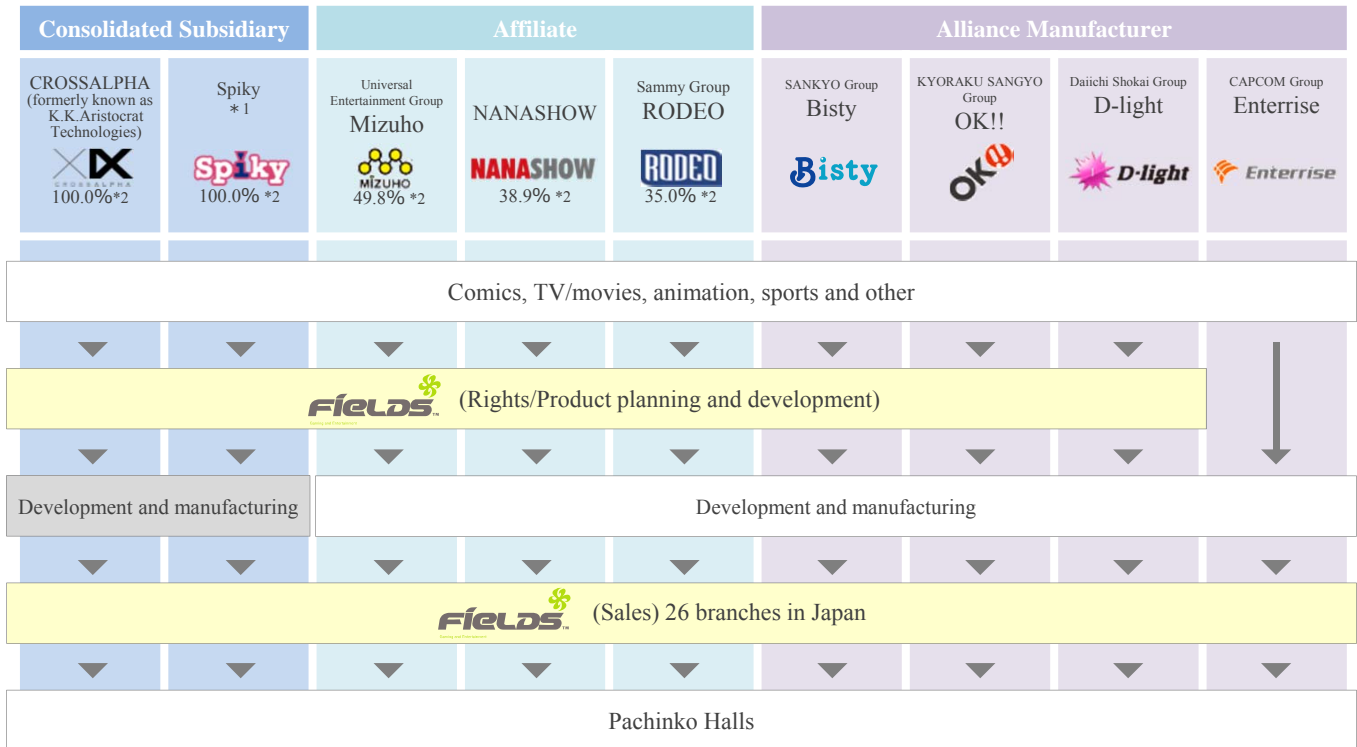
Consolidated Subsidiary

Affiliate

Alliance Manufacturer

CROSSALPHA (formerly known as K.K.Aristocrat Technologies)
XX
CROSSALPHA
100.0%*2

Spiky
＊1
Spiky
100.0% *2

Universal Entertainment Group
Mizuho
MIZUHO
49.8% *2

NANASHOW
NANASHOW
38.9% *2

Sammy Group
RODEO
RODEO
35.0% *2

SANKYO Group
Bisty
Bisty

KYORAKU SANGYO Group
OK!!
OK

Daiichi Shokai Group
D-light
D-light

CAPCOM Group
Enterrise
Enterrise

Comics, TV/movies, animation, sports and other

FIELDS (Rights/Product planning and development)

Development and manufacturing

Development and manufacturing

FIELDS (Sales) 26 branches in Japan

Pachinko Halls